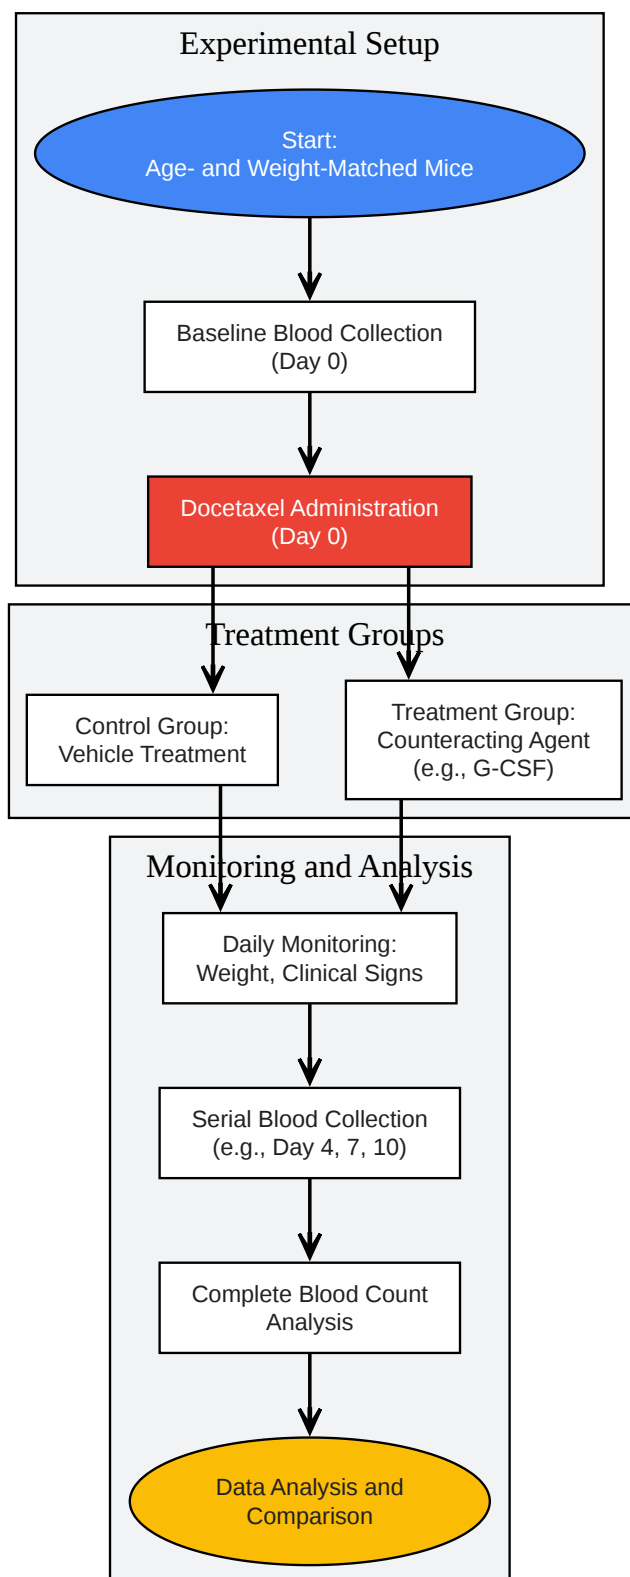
Experimental Setup

Start:
Age- and Weight-Matched Mice

Baseline Blood Collection
(Day 0)

Docetaxel Administration
(Day 0)

Treatment Groups

Control Group:
Vehicle Treatment

Treatment Group:
Counteracting Agent
(e.g., G-CSF)

Monitoring and Analysis

Daily Monitoring:
Weight, Clinical Signs

Serial Blood Collection
(e.g., Day 4, 7, 10)

Complete Blood Count
Analysis

Data Analysis and
Comparison